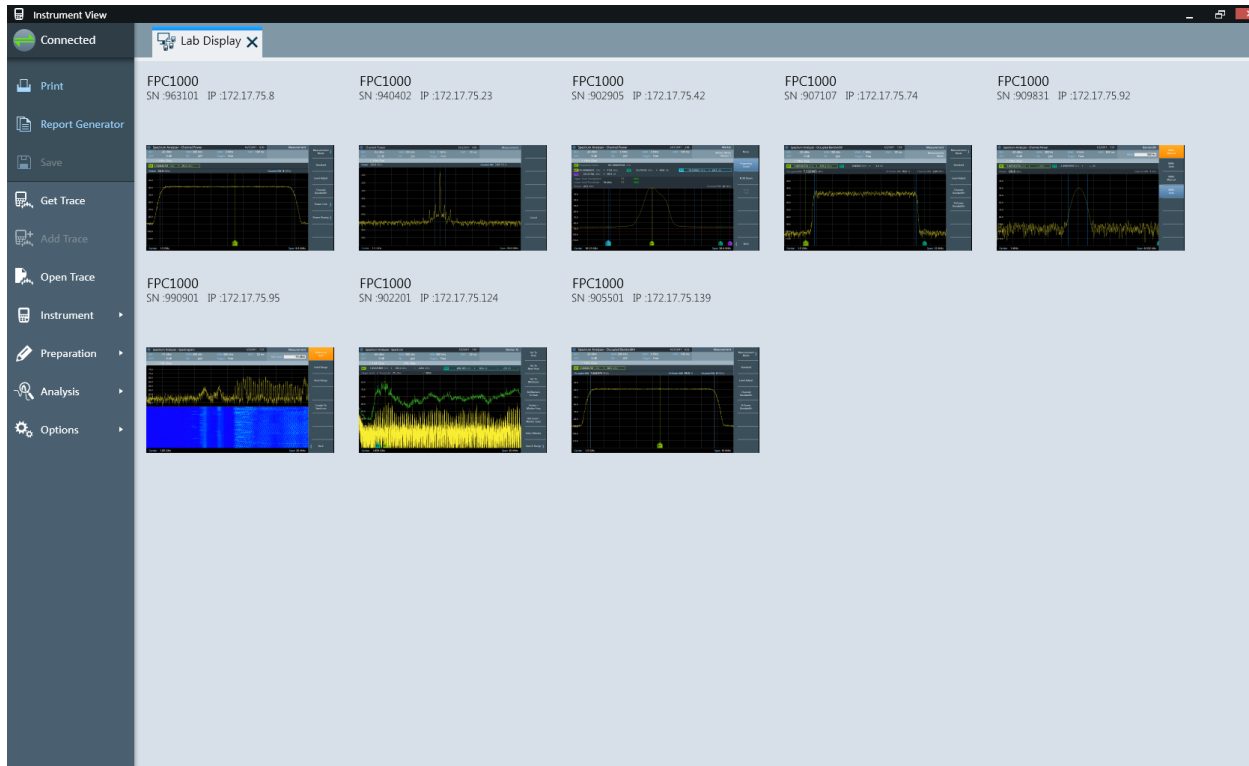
Instrument View

Connected

Lab Display

Print

Report Generator

Save

Get Trace

Add Trace

Open Trace

Instrument

Preparation

Analysis

Options

FPC1000
SN :963101 IP :172.17.75.8

FPC1000
SN :940402 IP :172.17.75.23

FPC1000
SN :902905 IP :172.17.75.42

FPC1000
SN :907107 IP :172.17.75.74

FPC1000
SN :909831 IP :172.17.75.92

FPC1000
SN :990901 IP :172.17.75.95

FPC1000
SN :902201 IP :172.17.75.124

FPC1000
SN :905501 IP :172.17.75.139